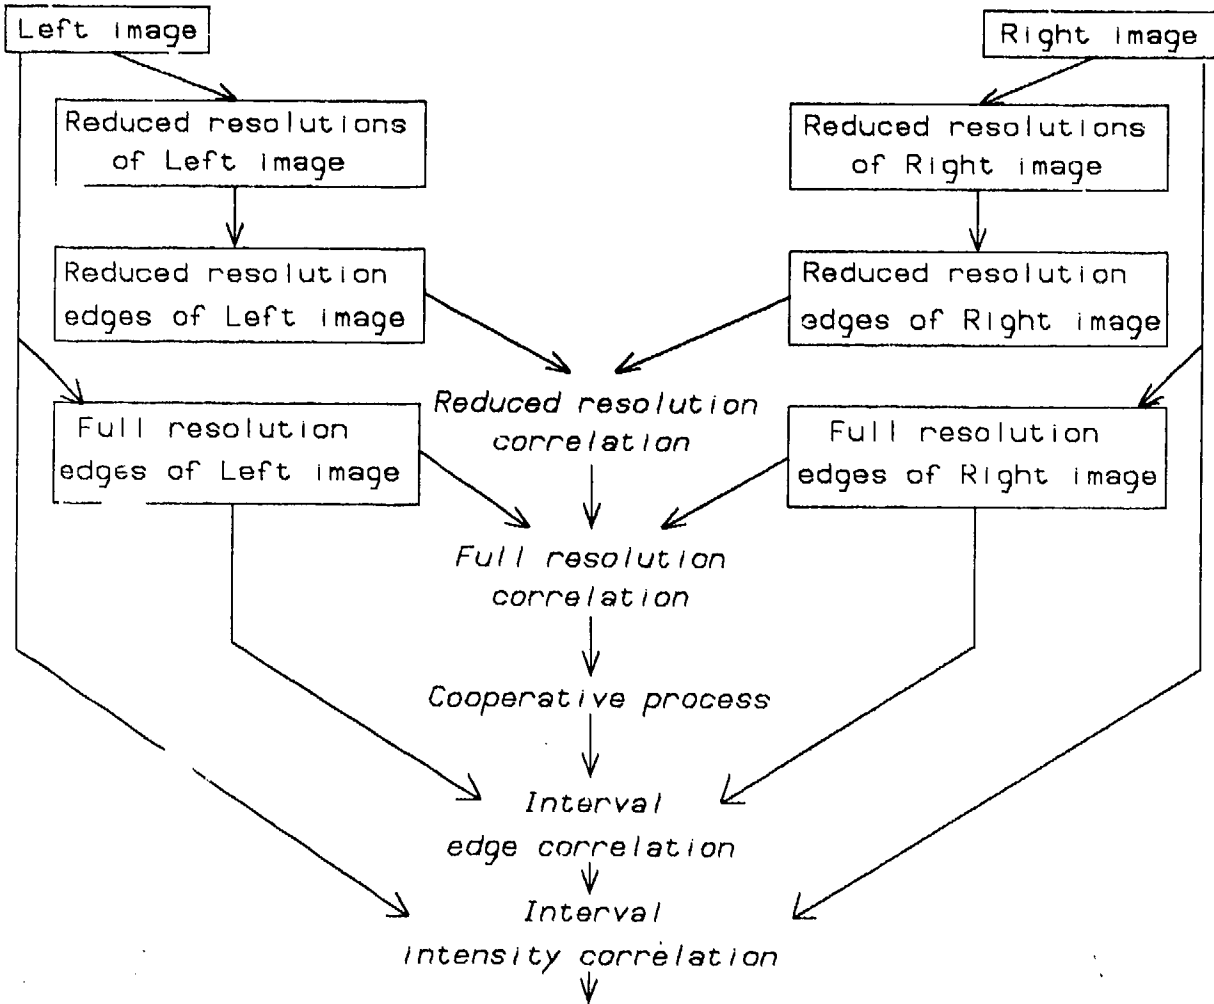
Left image

Right image

Reduced resolutions of Left image

Reduced resolutions of Right image

Reduced resolution edges of Left image

Reduced resolution edges of Right image

Reduced resolution correlation

Full resolution edges of Left image

Full resolution edges of Right image

Full resolution correlation

Cooperative process

Interval edge correlation

Interval intensity correlation